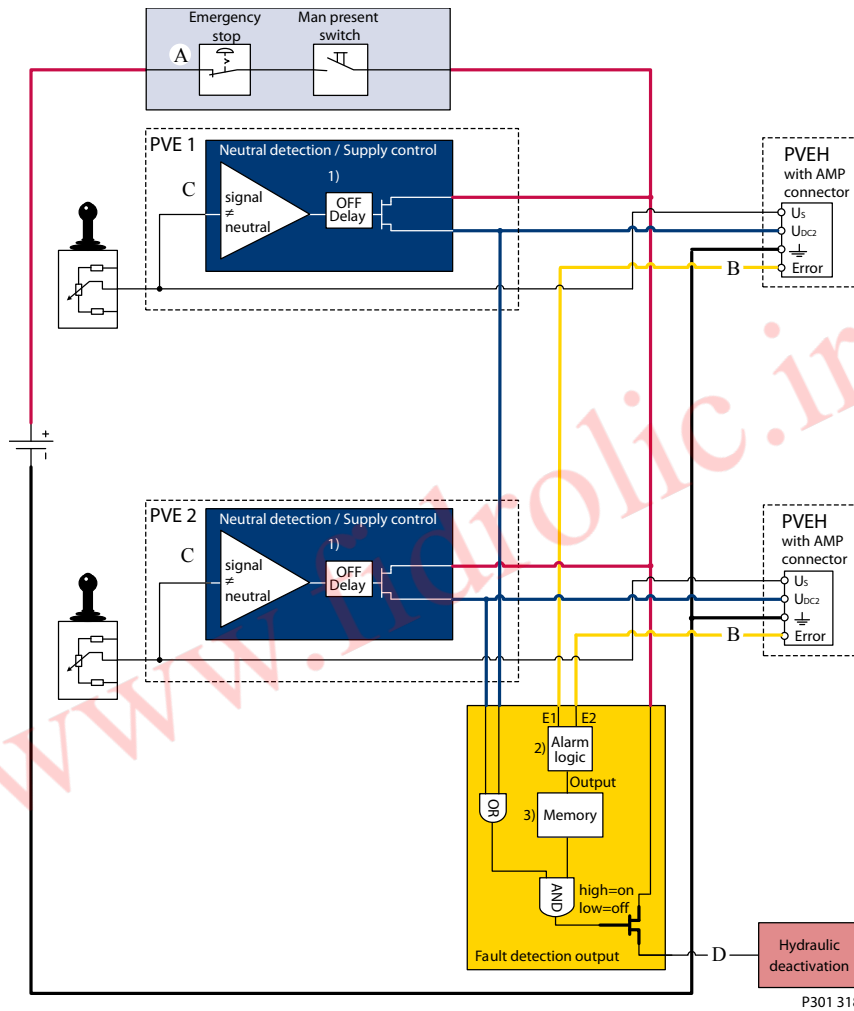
Emergency stop

Man present switch

A

PVE 1

Neutral detection / Supply control

1)

C

signal
≠
neutral

OFF Delay

PVEH
with AMP connector

$U_S$

$U_{DC2}$

Error

B

+
-

PVE 2

Neutral detection / Supply control

1)

C

signal
≠
neutral

OFF Delay

PVEH
with AMP connector

$U_S$

$U_{DC2}$

Error

B

E1 E2

2) Alarm logic

Output

OR

3) Memory

AND

high=on
low=off

Fault detection output

D

Hydraulic deactivation

P301 31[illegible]

www.fdrolic.ir